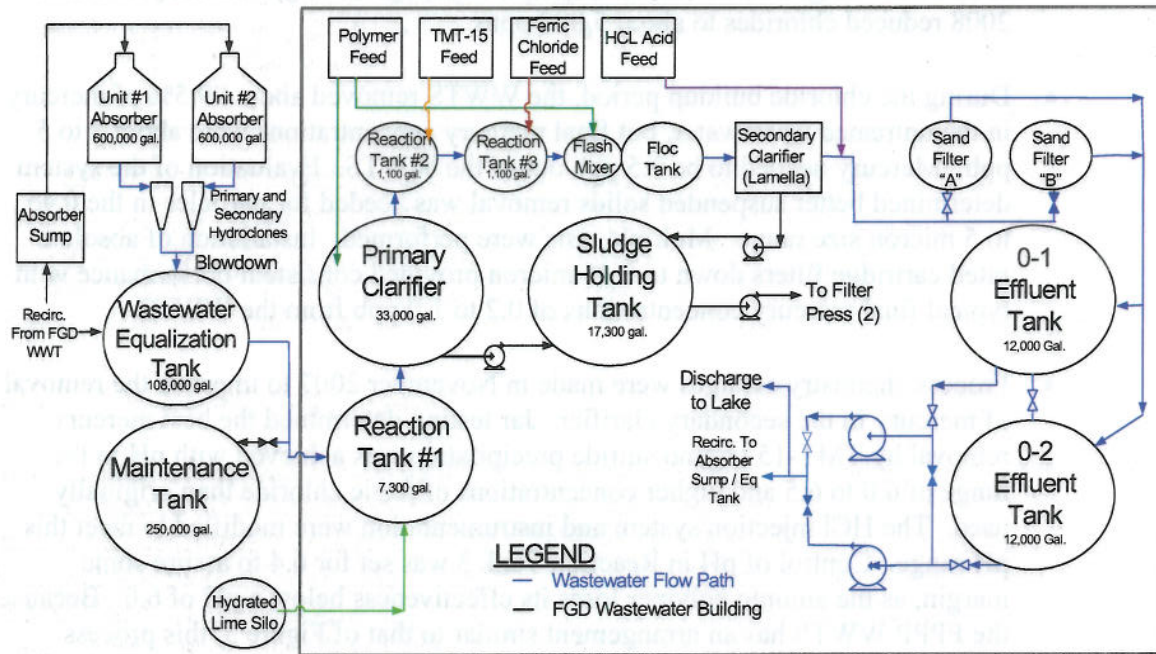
Polymer Feed

TMT-15 Feed

Ferric Chloride Feed

HCL Acid Feed

Unit #1 Absorber 600,000 gal.

Unit #2 Absorber 600,000 gal.

Absorber Sump

Primary and Secondary Hydroclones

Blowdown

Recirc. From FGD WWT

Wastewater Equalization Tank 108,000 gal.

Maintenance Tank 250,000 gal.

Hydrated Lime Silo

Reaction Tank #2 1,100 gal.

Reaction Tank #3 1,100 gal.

Flash Mixer

Floc Tank

Secondary Clarifier (Lamella)

Sand Filter "A"

Sand Filter "B"

Primary Clarifier 33,000 gal.

Sludge Holding Tank 17,300 gal.

To Filter Press (2)

0-1 Effluent Tank 12,000 Gal.

Reaction Tank #1 7,300 gal.

Discharge to Lake

Recirc. To Absorber Sump / Eq Tank

0-2 Effluent Tank 12,000 Gal.

LEGEND

Wastewater Flow Path

FGD Wastewater Building